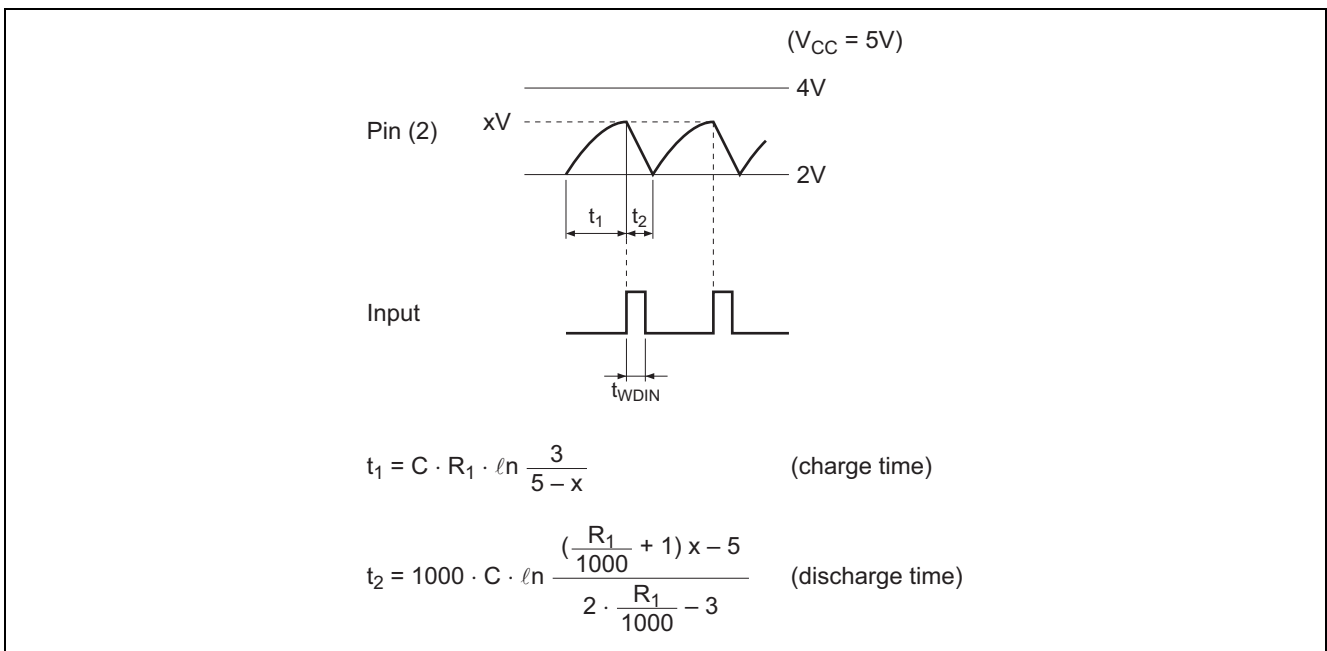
($V_{CC}$ = 5V)

4V

xV

Pin (2)

2V

$t_1$

$t_2$

Input

$t_{WDIN}$

$t_1 = C \cdot R_1 \cdot \ell n \frac{3}{5 - x}$ (charge time)

$t_2 = 1000 \cdot C \cdot \ell n \frac{(\frac{R_1}{1000} + 1)\, x - 5}{2 \cdot \frac{R_1}{1000} - 3}$ (discharge time)